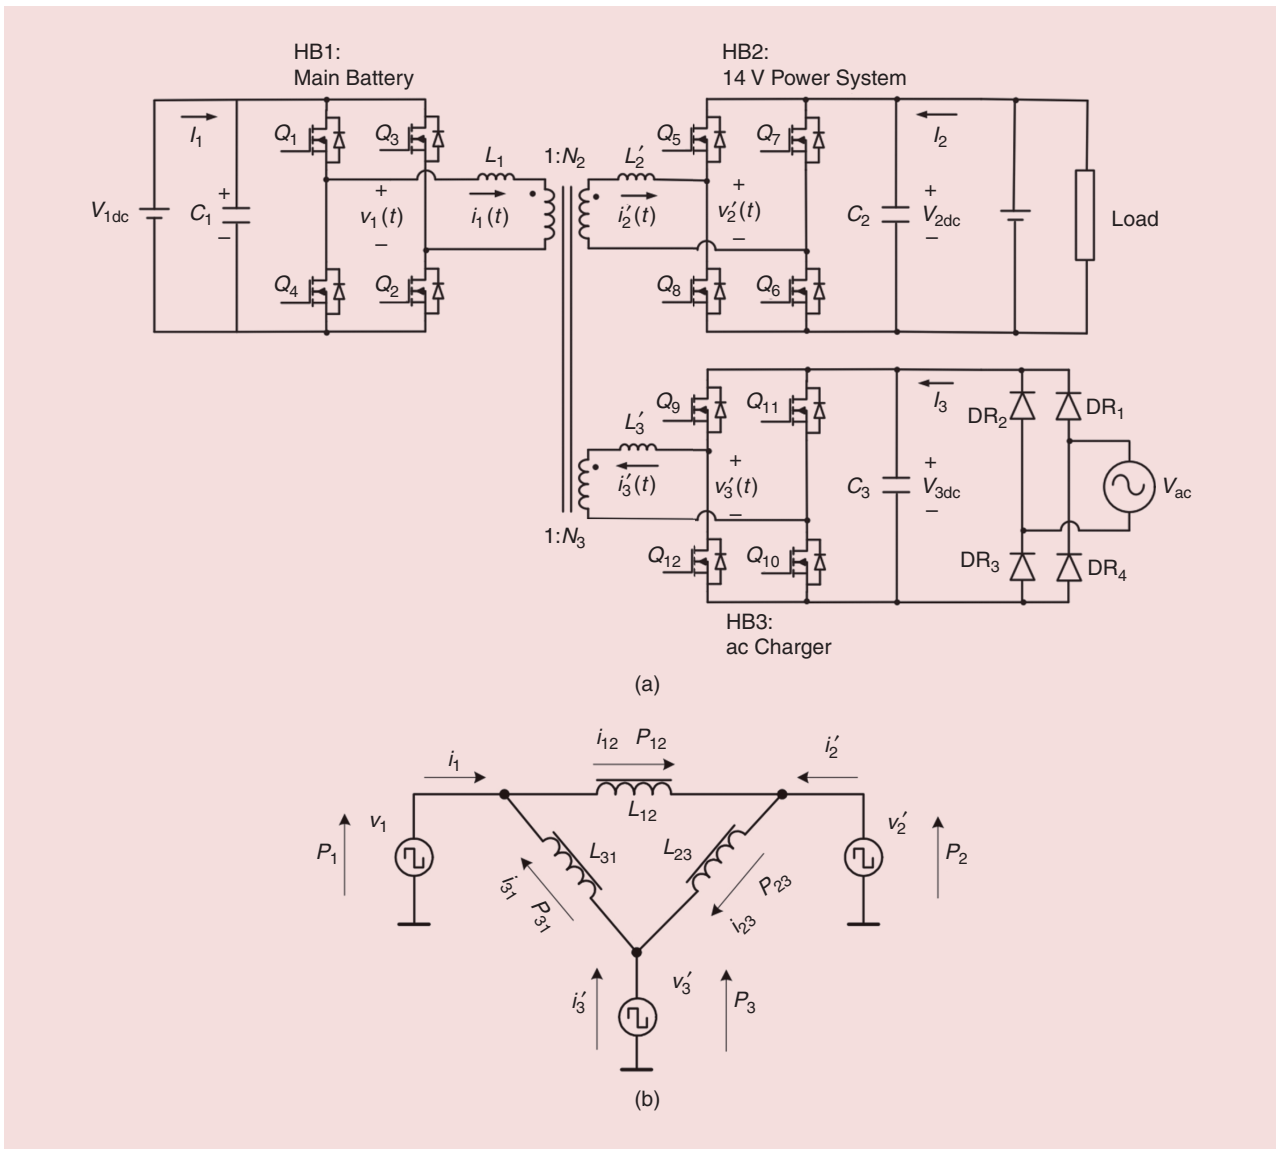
HB1:
Main Battery

HB2:
14 V Power System

$I_1$
$V_{1dc}$
$C_1$
+
−
$Q_1$
$Q_3$
$Q_4$
$Q_2$
+
$v_1(t)$
−
$L_1$
$i_1(t)$
1:$N_2$
$L_2'$
$i_2'(t)$
$Q_5$
$Q_7$
+
$v_2'(t)$
−
$Q_8$
$Q_6$
$I_2$
$C_2$
+
$V_{2dc}$
−
Load

$Q_9$
$Q_{11}$
$L_3'$
$i_3'(t)$
+
$v_3'(t)$
−
1:$N_3$
$Q_{12}$
$Q_{10}$
$I_3$
$C_3$
+
$V_{3dc}$
−
DR$_2$
DR$_1$
$V_{ac}$
DR$_3$
DR$_4$

HB3:
ac Charger

(a)

$i_1$
$i_{12}$ $P_{12}$
$i_2'$
$v_1$
$L_{12}$
$v_2'$
$P_1$
$L_{31}$
$L_{23}$
$P_2$
$i_{31}$
$P_{31}$
$P_{23}$
$i_{23}$
$i_3'$
$v_3'$
$P_3$

(b)